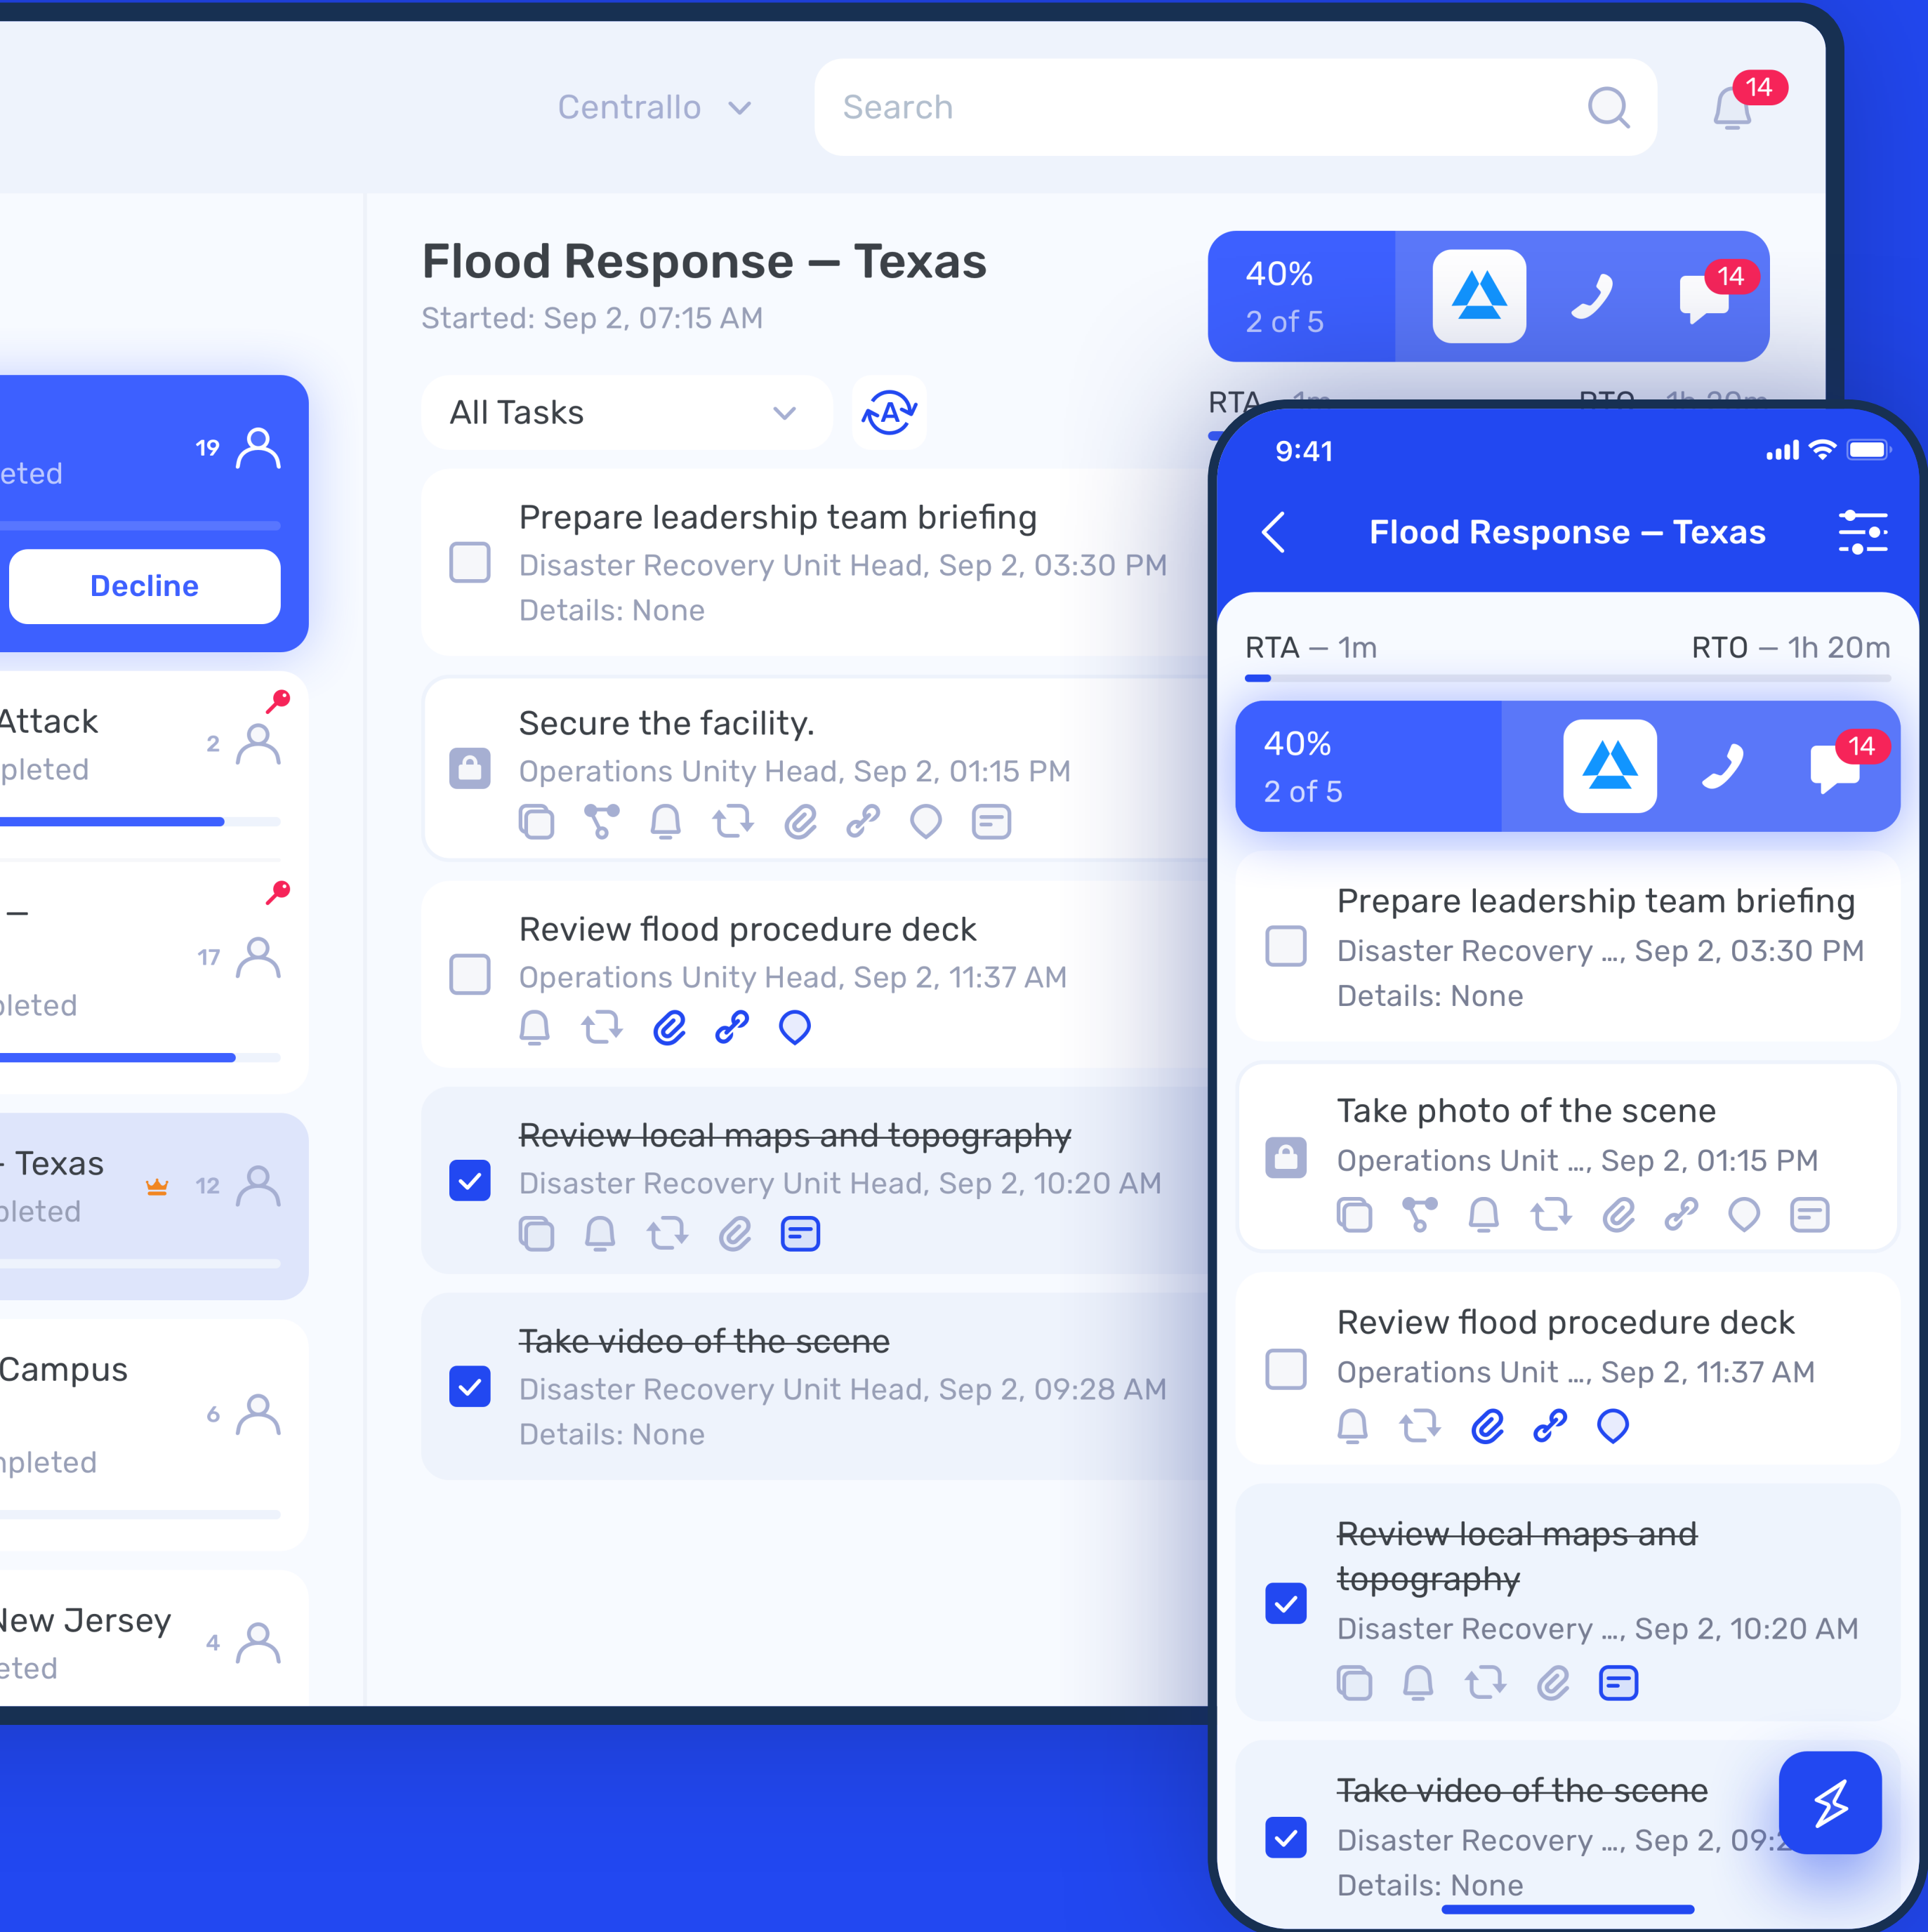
Centrallo
Search
14

Flood Response — Texas
Started: Sep 2, 07:15 AM

40%
2 of 5
14

RTA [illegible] RTO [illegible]

All Tasks

eted
19
Decline

Attack
pleted
2

—
17
pleted

- Texas
pleted
12

Campus
6
npleted

New Jersey
4
eted

Prepare leadership team briefing
Disaster Recovery Unit Head, Sep 2, 03:30 PM
Details: None

Secure the facility.
Operations Unity Head, Sep 2, 01:15 PM

Review flood procedure deck
Operations Unity Head, Sep 2, 11:37 AM

Review local maps and topography
Disaster Recovery Unit Head, Sep 2, 10:20 AM

Take video of the scene
Disaster Recovery Unit Head, Sep 2, 09:28 AM
Details: None

9:41
Flood Response — Texas
RTA — 1m
RTO — 1h 20m
40%
2 of 5
14

Prepare leadership team briefing
Disaster Recovery ..., Sep 2, 03:30 PM
Details: None

Take photo of the scene
Operations Unit ..., Sep 2, 01:15 PM

Review flood procedure deck
Operations Unit ..., Sep 2, 11:37 AM

Review local maps and topography
Disaster Recovery ..., Sep 2, 10:20 AM

Take video of the scene
Disaster Recovery ..., Sep 2, 09:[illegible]
Details: None